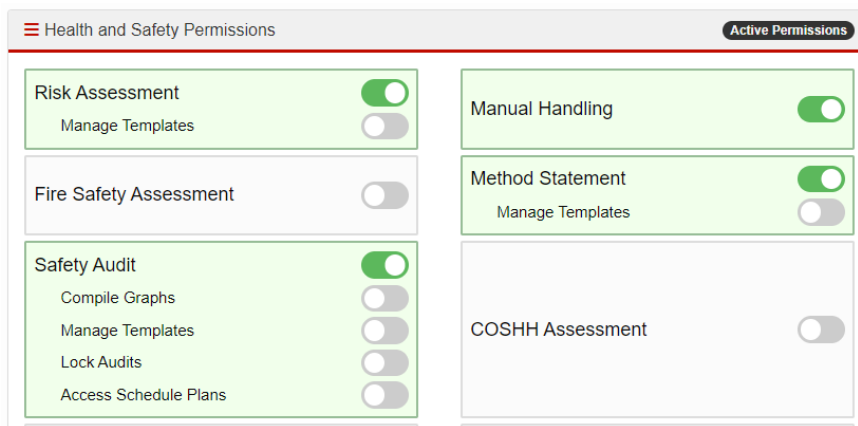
≡ Health and Safety Permissions

Active Permissions

Risk Assessment
Manage Templates

Fire Safety Assessment

Safety Audit
Compile Graphs
Manage Templates
Lock Audits
Access Schedule Plans

Manual Handling

Method Statement
Manage Templates

COSHH Assessment